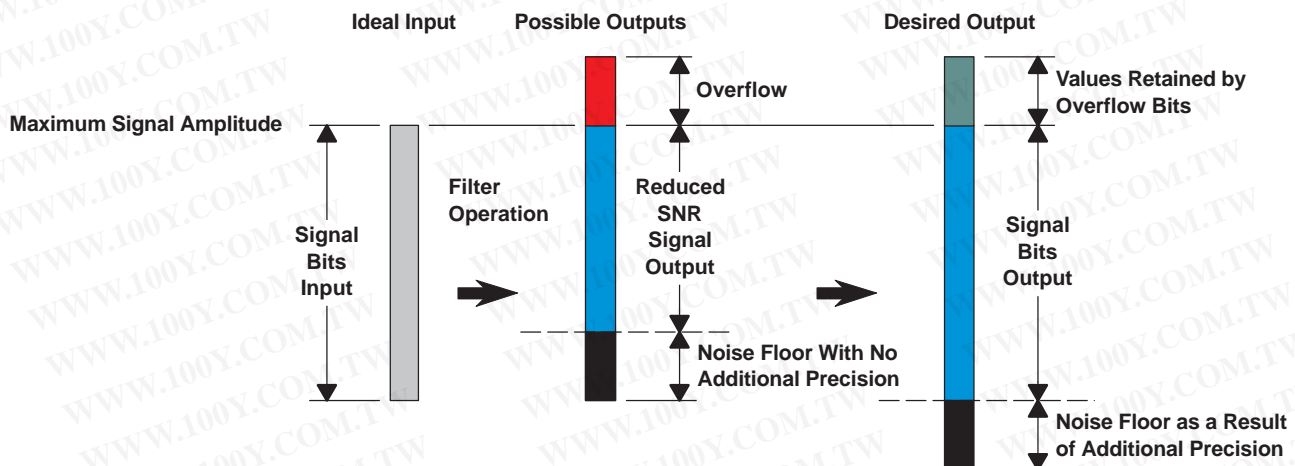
Ideal Input

Possible Outputs

Desired Output

Maximum Signal Amplitude

Signal Bits Input

Filter Operation

Overflow

Reduced SNR Signal Output

Noise Floor With No Additional Precision

Values Retained by Overflow Bits

Signal Bits Output

Noise Floor as a Result of Additional Precision

WWW.100Y.COM.TW